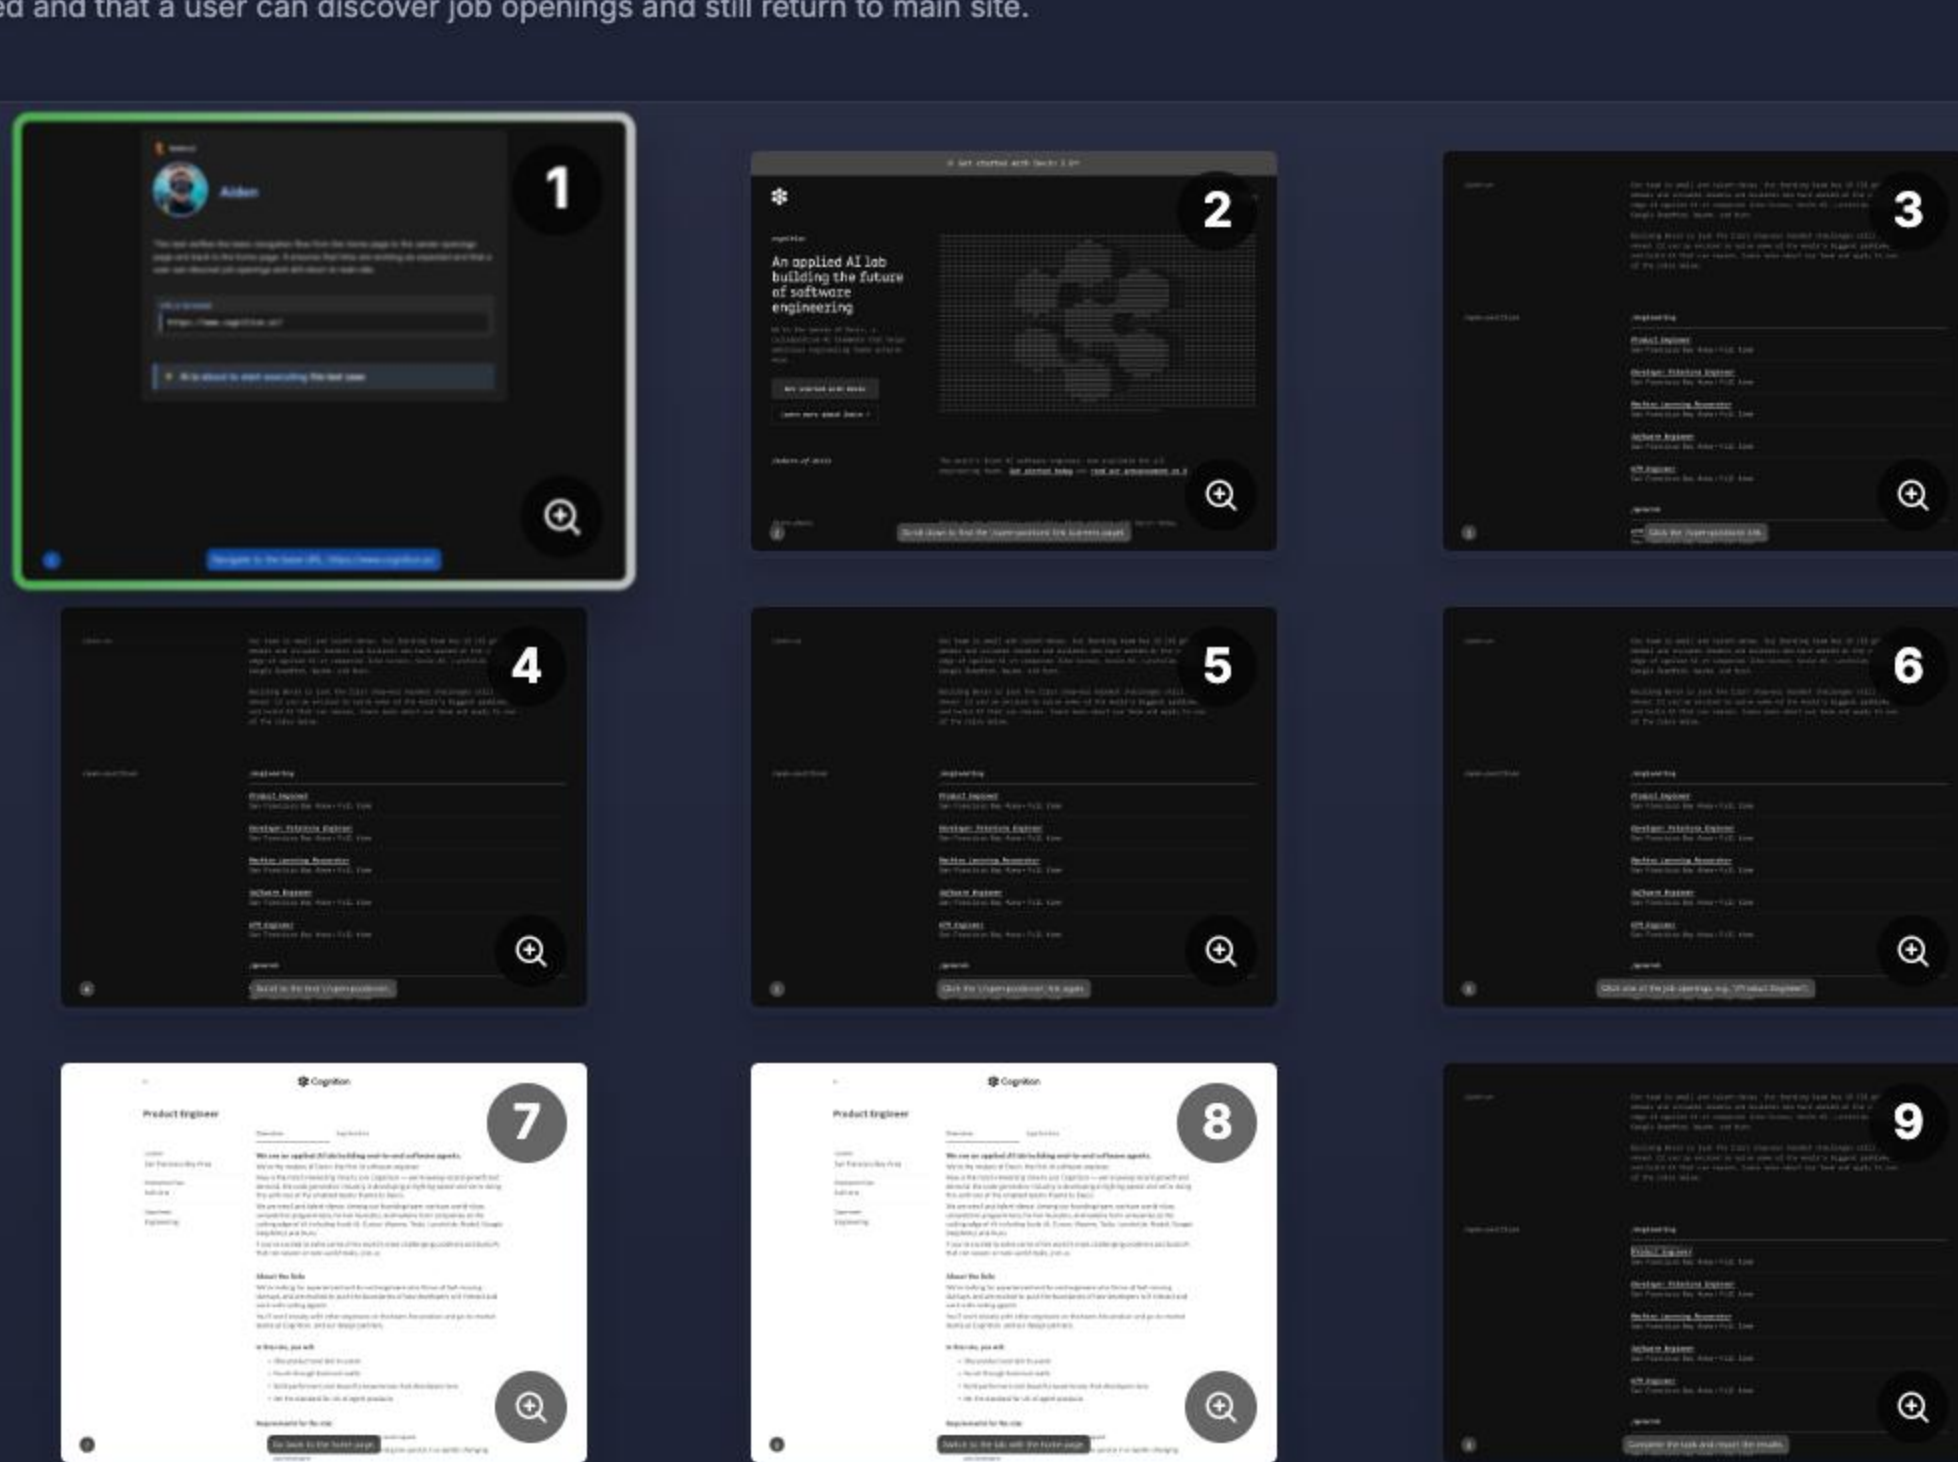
ed and that a user can discover job openings and still return to main site.

1

Aiden

2

An applied AI lab building the future of software engineering

3

4

5

6

7

Cognition

Product Engineer

8

Cognition

Product Engineer

9